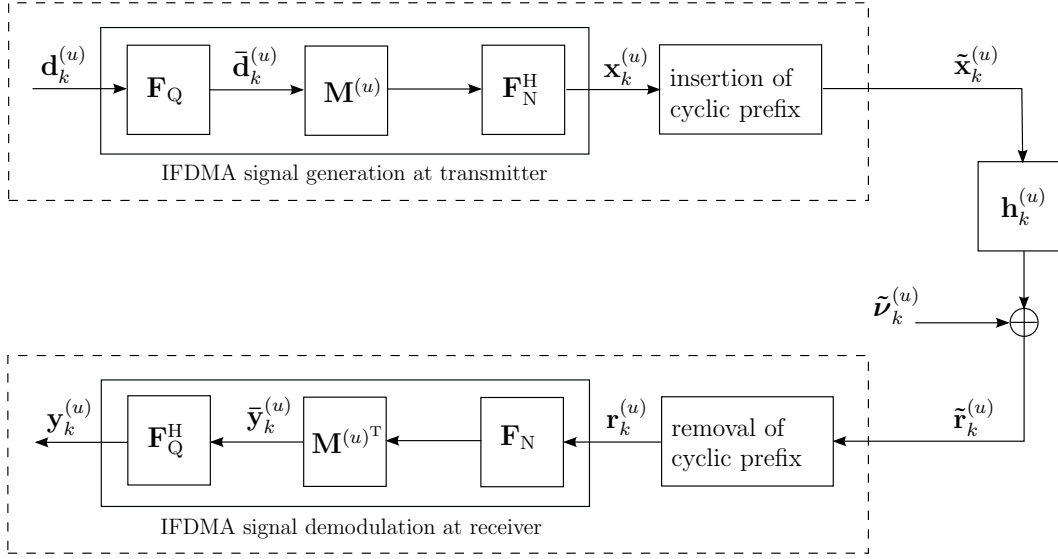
$\mathbf{d}_k^{(u)}$

$\mathbf{F}_\mathrm{Q}$

$\bar{\mathbf{d}}_k^{(u)}$

$\mathbf{M}^{(u)}$

$\mathbf{F}_\mathrm{N}^\mathrm{H}$

$\mathbf{x}_k^{(u)}$

insertion of cyclic prefix

$\tilde{\mathbf{x}}_k^{(u)}$

IFDMA signal generation at transmitter

$\mathbf{h}_k^{(u)}$

$\tilde{\boldsymbol{\nu}}_k^{(u)}$

$\mathbf{y}_k^{(u)}$

$\mathbf{F}_\mathrm{Q}^\mathrm{H}$

$\bar{\mathbf{y}}_k^{(u)}$

$\mathbf{M}^{(u)\mathrm{T}}$

$\mathbf{F}_\mathrm{N}$

$\mathbf{r}_k^{(u)}$

removal of cyclic prefix

$\tilde{\mathbf{r}}_k^{(u)}$

IFDMA signal demodulation at receiver